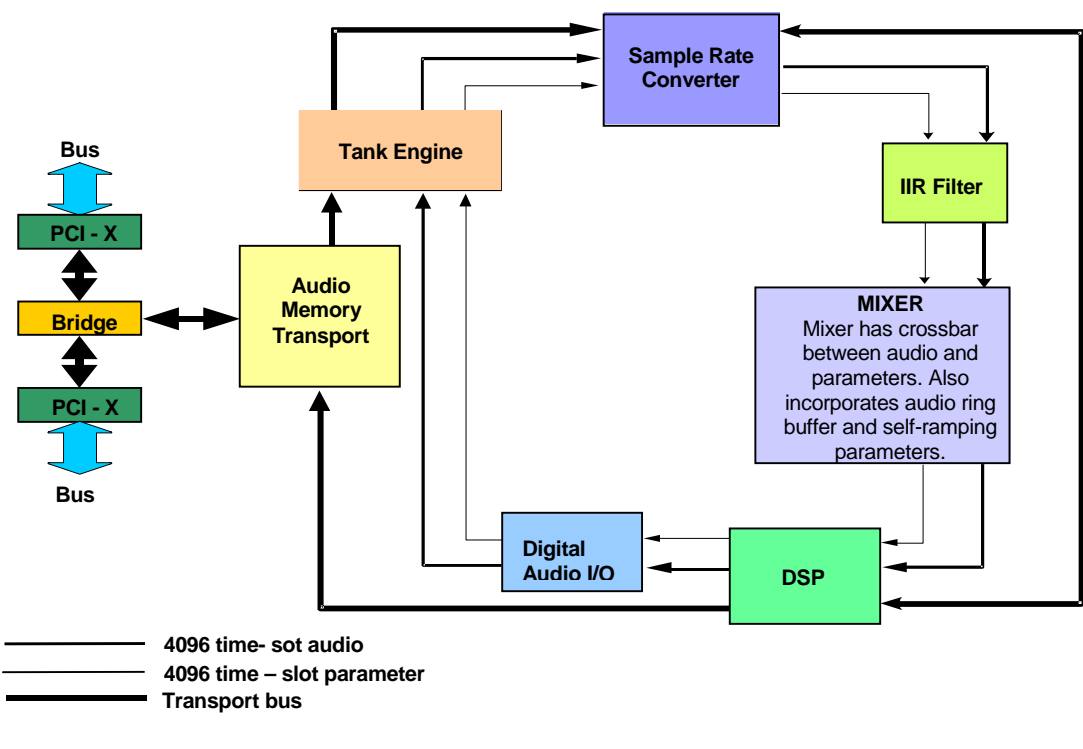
Bus

PCI - X

Bridge

PCI - X

Bus

Audio Memory Transport

Tank Engine

Sample Rate Converter

IIR Filter

MIXER
Mixer has crossbar between audio and parameters. Also incorporates audio ring buffer and self-ramping parameters.

Digital Audio I/O

DSP

4096 time- sot audio
4096 time – slot parameter
Transport bus